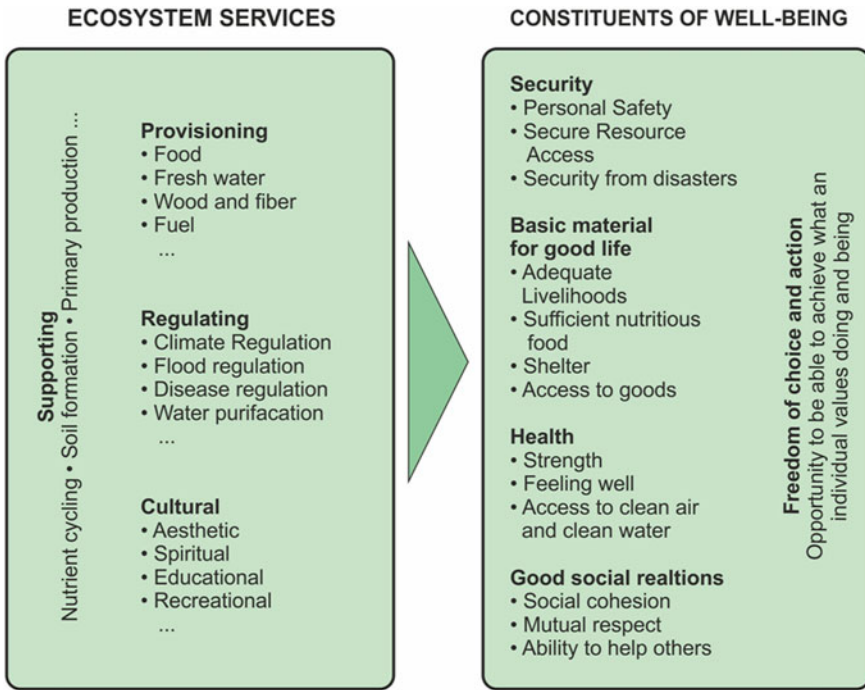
ECOSYSTEM SERVICES

CONSTITUENTS OF WELL-BEING

Supporting
Nutrient cycling • Soil formation • Primary production ...

Provisioning
• Food
• Fresh water
• Wood and fiber
• Fuel
...

Regulating
• Climate Regulation
• Flood regulation
• Disease regulation
• Water purifacation
...

Cultural
• Aesthetic
• Spiritual
• Educational
• Recreational
...

Security
• Personal Safety
• Secure Resource Access
• Security from disasters

Basic material for good life
• Adequate Livelihoods
• Sufficient nutritious food
• Shelter
• Access to goods

Health
• Strength
• Feeling well
• Access to clean air and clean water

Good social realtions
• Social cohesion
• Mutual respect
• Ability to help others

Freedom of choice and action
Opportunity to be able to achieve what an individual values doing and being